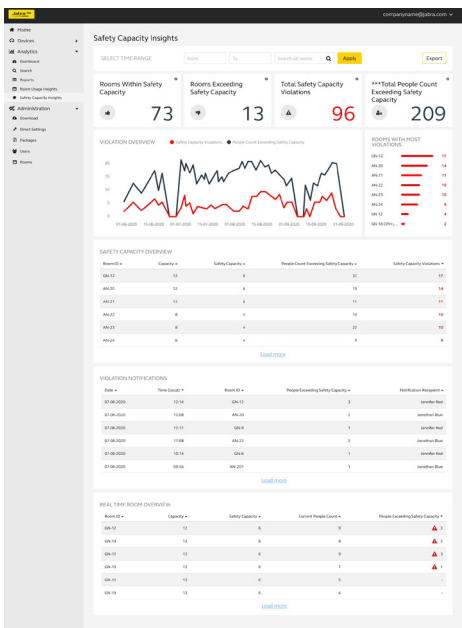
Jabra

companyname@jabra.com

Home
Devices
Analytics
Dashboard
Search
Reports
Room Usage Insights
Safety Capacity Insights
Administration
Download
Direct Settings
Packages
Users
Rooms

Safety Capacity Insights

SELECT TIME RANGE
From
To
Search all rooms
Apply
Export

Rooms Within Safety Capacity
73

Rooms Exceeding Safety Capacity
13

Total Safety Capacity Violations
96

***Total People Count Exceeding Safety Capacity
209

VIOLATION OVERVIEW
Safety Capacity Violations
People Count Exceeding Safety Capacity

20
15
10
5
0

07-09-2020
11-09-2020
15-09-2020
19-09-2020
23-09-2020
27-09-2020
01-10-2020
05-10-2020
09-10-2020
13-10-2020
17-10-2020
21-10-2020

ROOMS WITH MOST VIOLATIONS

| | |
|---|---|
| GN-12 | 17 |
| AN-20 | 14 |
| AN-21 | 11 |
| AN-22 | 10 |
| AN-23 | 10 |
| AN-24 | 6 |
| GN-12 | 4 |
| GN-18 Offi... | 2 |

SAFETY CAPACITY OVERVIEW

| Room ID | Capacity | Safety Capacity | People Count Exceeding Safety Capacity | Safety Capacity Violations |
|---|---|---|---|---|
| GN-12 | 12 | 6 | 32 | 17 |
| AN-20 | 12 | 6 | 19 | 14 |
| AN-21 | 12 | 6 | 11 | 11 |
| AN-22 | 8 | 4 | 14 | 10 |
| AN-23 | 8 | 4 | 22 | 10 |
| AN-24 | 8 | 4 | 9 | 6 |

Load more

VIOLATION NOTIFICATIONS

| Date | Time (Local) | Room ID | People Exceeding Safety Capacity | Notification Recipient |
|---|---|---|---|---|
| 07-08-2020 | 12:14 | GN-12 | 3 | Jennifer Red |
| 07-08-2020 | 13:08 | AN-20 | 2 | Jonathan Blue |
| 07-08-2020 | 13:11 | GN-8 | 1 | Jennifer Red |
| 07-08-2020 | 11:08 | AN-22 | 2 | Jonathan Blue |
| 07-08-2020 | 10:14 | GN-6 | 1 | Jennifer Red |
| 07-08-2020 | 08:56 | AN-201 | 1 | Jonathan Blue |

Load more

REAL TIME ROOM OVERVIEW

| Room ID | Capacity | Safety Capacity | Current People Count | People Exceeding Safety Capacity |
|---|---|---|---|---|
| GN-12 | 12 | 6 | 9 | 3 |
| GN-18 | 12 | 6 | 8 | 2 |
| GN-12 | 12 | 6 | 9 | 3 |
| GN-18 | 12 | 6 | 7 | 1 |
| GN-12 | 12 | 6 | 5 | - |
| GN-18 | 12 | 6 | 4 | - |

Load more